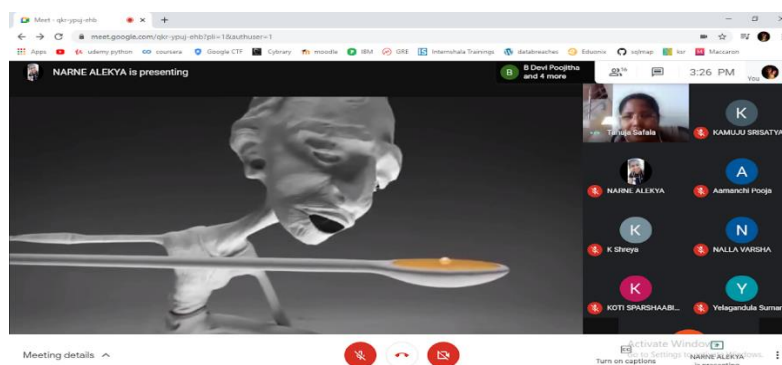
Meet - qkr-ypuj-ehb ×

meet.google.com/qkr-ypuj-ehb?pli=1&authuser=1

Apps udemy python coursera Google CTF Cybrary moodle IBM GRE Internshala Trainings databreaches Eduonix sqlmap ker Maccaron

NARNE ALEKYA is presenting

B Devi Poojitha and 4 more

3:26 PM

You

Tanuja Safala

K KAMUJU SRISATYA

NARNE ALEKYA

A Aamanchi Pooja

K K Shreya

N NALLA VARSHA

K KOTI SPARSHAABI...

Y Yelagandula Suman

Meeting details

Turn on captions

Activate Windows
Go to Settings to activate Windows.

NARNE ALEKYA is presenting